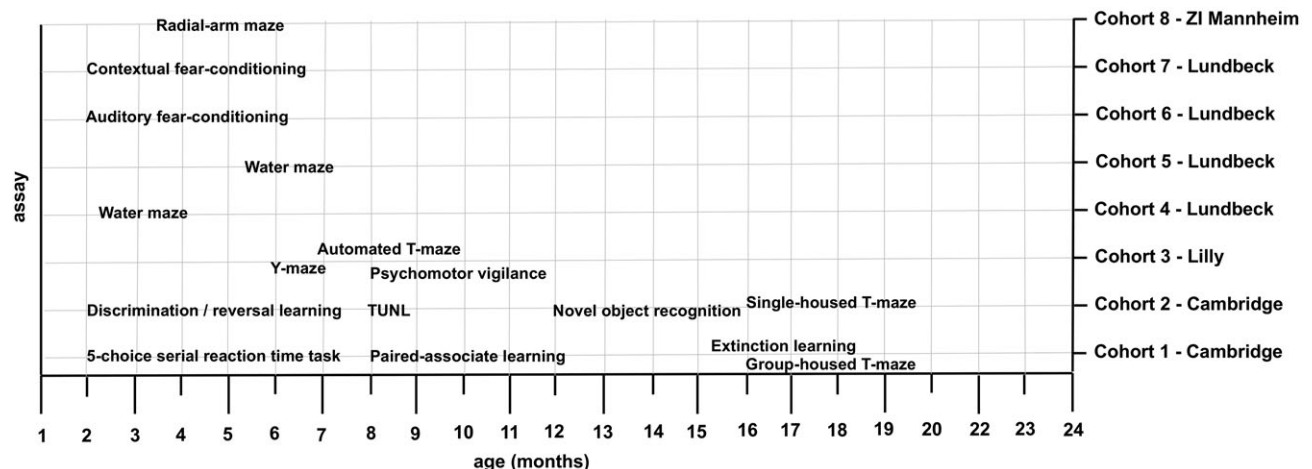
Radial-arm maze
Contextual fear-conditioning
Auditory fear-conditioning
Water maze
Water maze
Automated T-maze
Y-maze
Psychomotor vigilance
Discrimination / reversal learning
TUNL
Novel object recognition
Single-housed T-maze
5-choice serial reaction time task
Paired-associate learning
Extinction learning
Group-housed T-maze

Cohort 8 - ZI Mannheim
Cohort 7 - Lundbeck
Cohort 6 - Lundbeck
Cohort 5 - Lundbeck
Cohort 4 - Lundbeck
Cohort 3 - Lilly
Cohort 2 - Cambridge
Cohort 1 - Cambridge

assay

1 2 3 4 5 6 7 8 9 10 11 12 13 14 15 16 17 18 19 20 22 23 24
age (months)